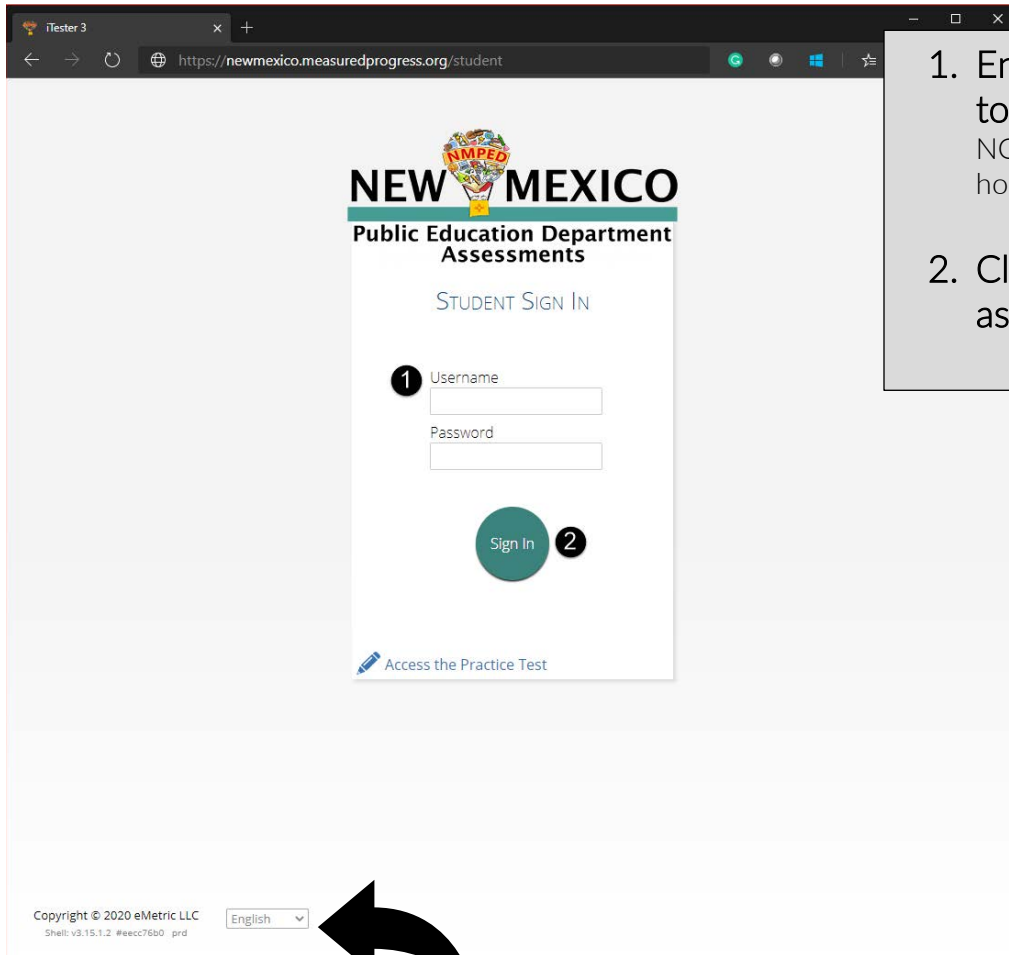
iTester 3

https://newmexico.measuredprogress.org/student

1. En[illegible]
to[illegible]
NO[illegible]
ho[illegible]

2. Cl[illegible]
as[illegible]

NMPED

NEW MEXICO

Public Education Department
Assessments

STUDENT SIGN IN

1 Username

Password

Sign In 2

Access the Practice Test

Copyright © 2020 eMetric LLC
Shell: v3.15.1.2 #eecc76b0 prd

English